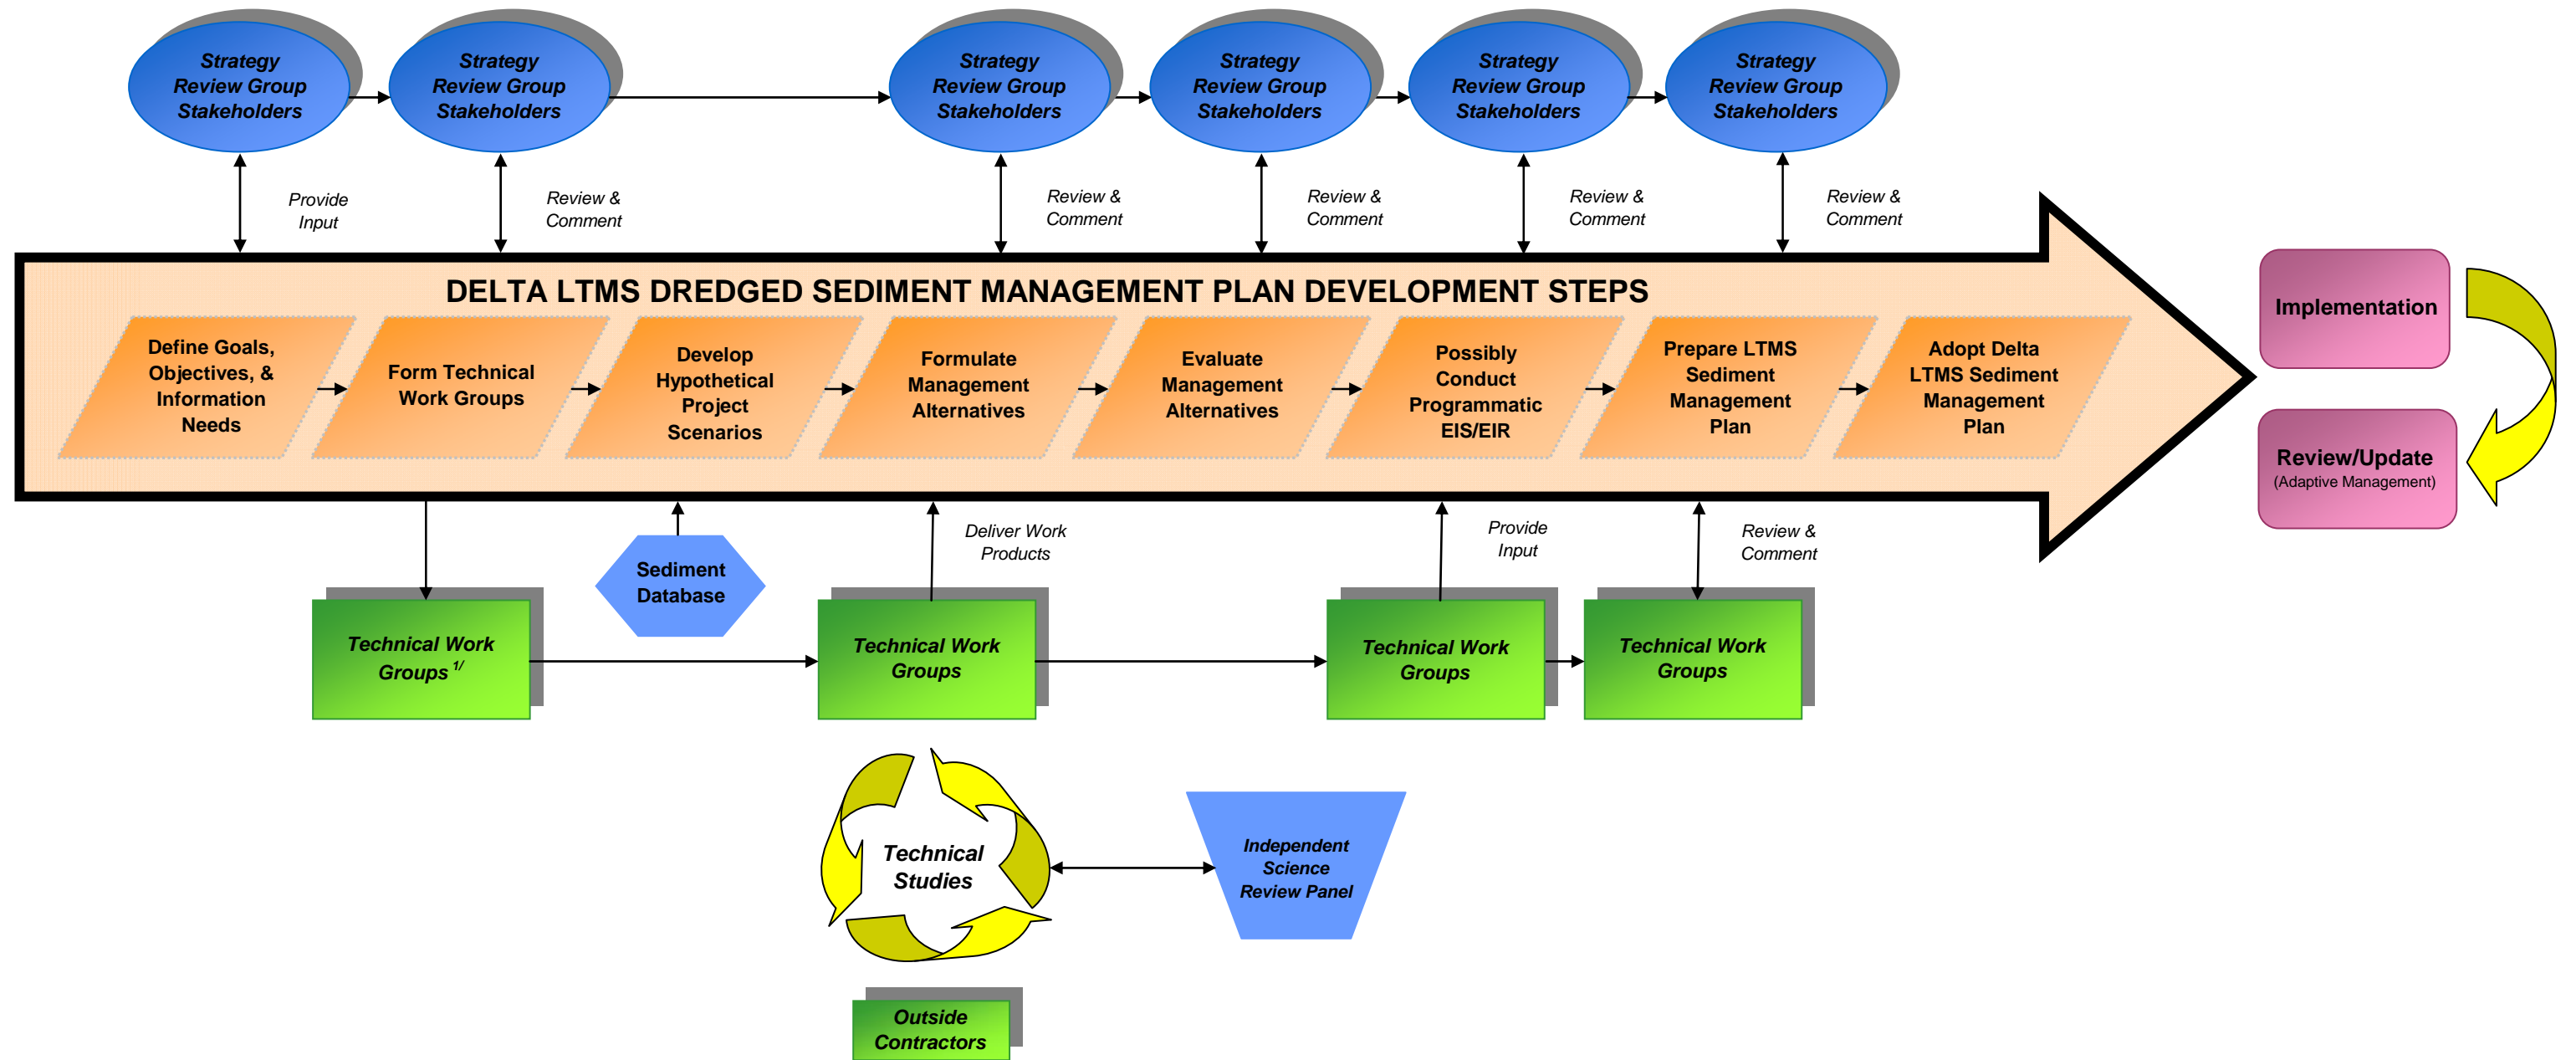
Strategy Review Group Stakeholders

Strategy Review Group Stakeholders

Strategy Review Group Stakeholders

Strategy Review Group Stakeholders

Strategy Review Group Stakeholders

Strategy Review Group Stakeholders

Provide Input

Review & Comment

Review & Comment

Review & Comment

Review & Comment

Review & Comment

DELTA LTMS DREDGED SEDIMENT MANAGEMENT PLAN DEVELOPMENT STEPS

Define Goals, Objectives, & Information Needs

Form Technical Work Groups

Develop Hypothetical Project Scenarios

Formulate Management Alternatives

Evaluate Management Alternatives

Possibly Conduct Programmatic EIS/EIR

Prepare LTMS Sediment Management Plan

Adopt Delta LTMS Sediment Management Plan

Implementation

Review/Update
(Adaptive Management)

Sediment Database

Deliver Work Products

Provide Input

Review & Comment

Technical Work Groups $^{1/}$

Technical Work Groups

Technical Work Groups

Technical Work Groups

Technical Studies

Independent Science Review Panel

Outside Contractors